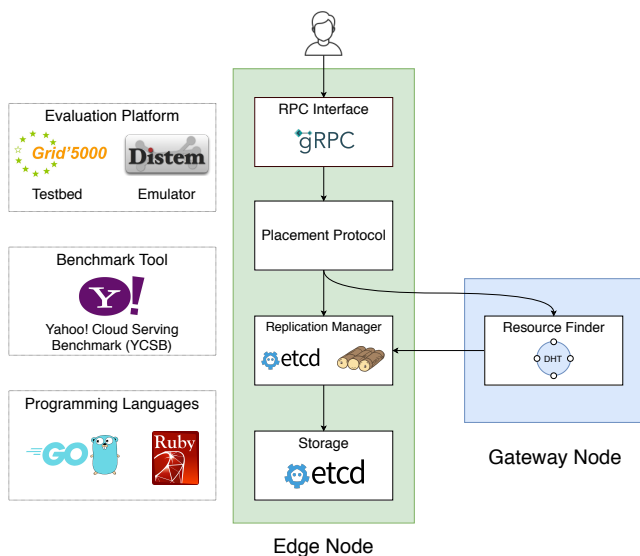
Evaluation Platform

Grid'5000

Distem

Testbed

Emulator

Benchmark Tool

Y!

Yahoo! Cloud Serving Benchmark (YCSB)

Programming Languages

GO

Ruby

RPC Interface

gRPC

Placement Protocol

Replication Manager

etcd

Storage

etcd

Edge Node

Resource Finder

DHT

Gateway Node